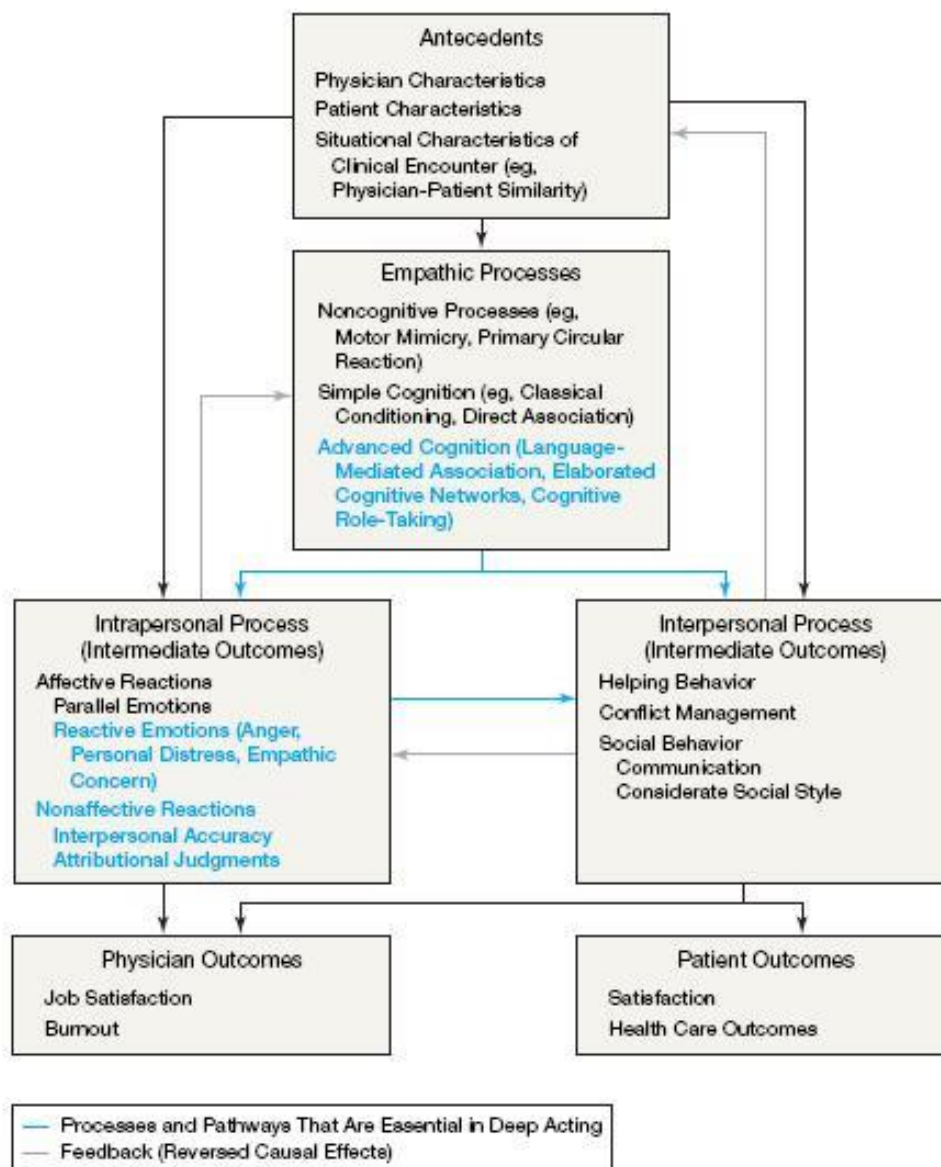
Antecedents

Physician Characteristics
Patient Characteristics
Situational Characteristics of Clinical Encounter (eg, Physician-Patient Similarity)

Empathic Processes

Noncognitive Processes (eg, Motor Mimicry, Primary Circular Reaction)
Simple Cognition (eg, Classical Conditioning, Direct Association)
Advanced Cognition (Language-Mediated Association, Elaborated Cognitive Networks, Cognitive Role-Taking)

Intrapersonal Process (Intermediate Outcomes)

Affective Reactions
Parallel Emotions
Reactive Emotions (Anger, Personal Distress, Empathic Concern)
Nonaffective Reactions
Interpersonal Accuracy
Attributional Judgments

Interpersonal Process (Intermediate Outcomes)

Helping Behavior
Conflict Management
Social Behavior
Communication
Considerate Social Style

Physician Outcomes

Job Satisfaction
Burnout

Patient Outcomes

Satisfaction
Health Care Outcomes

— Processes and Pathways That Are Essential in Deep Acting
— Feedback (Reversed Causal Effects)